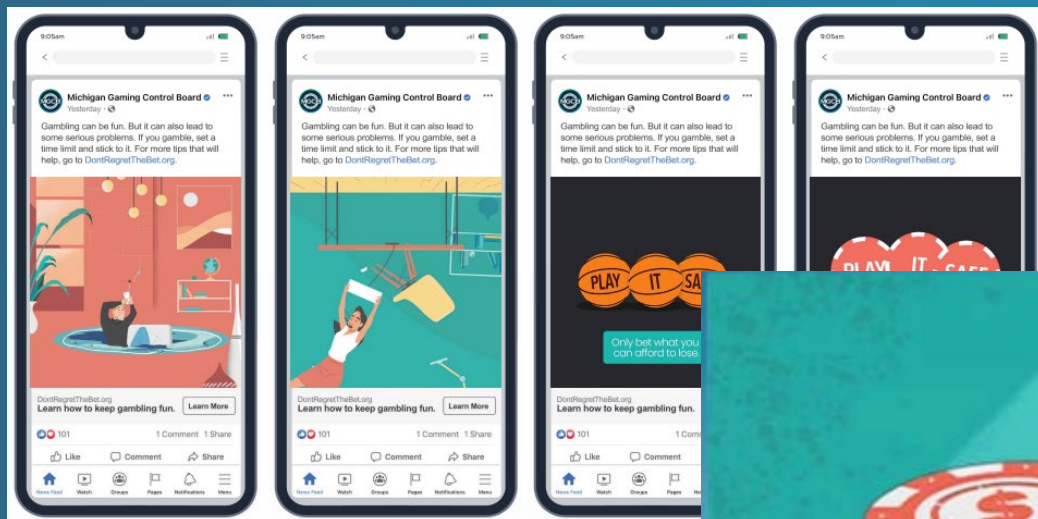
9:05am

Michigan Gaming Control Board
Yesterday ·

Gambling can be fun. But it can also lead to some serious problems. If you gamble, set a time limit and stick to it. For more tips that will help, go to DontRegretTheBet.org.

DontRegretTheBet.org
Learn how to keep gambling fun.
Learn More

101
1 Comment 1 Share

Like Comment Share

News Feed Watch Groups Pages Notifications Menu

9:05am

Michigan Gaming Control Board
Yesterday ·

Gambling can be fun. But it can also lead to some serious problems. If you gamble, set a time limit and stick to it. For more tips that will help, go to DontRegretTheBet.org.

DontRegretTheBet.org
Learn how to keep gambling fun.
Learn More

101
1 Comment 1 Share

Like Comment Share

News Feed Watch Groups Pages Notifications Menu

9:05am

Michigan Gaming Control Board
Yesterday ·

Gambling can be fun. But it can also lead to some serious problems. If you gamble, set a time limit and stick to it. For more tips that will help, go to DontRegretTheBet.org.

PLAY IT SA

Only bet what you can afford to lose.

DontRegretTheBet.org
Learn how to keep gambling fun.

101
1 Com

Like Comment

News Feed Watch Groups Pag

9:05am

Michigan Gaming Control Board
Yesterday ·

Gambling can be fun. But it can also lead to some serious problems. If you gamble, set a time limit and stick to it. For more tips that will help, go to DontRegretTheBet.org.

PLAY IT SAFE